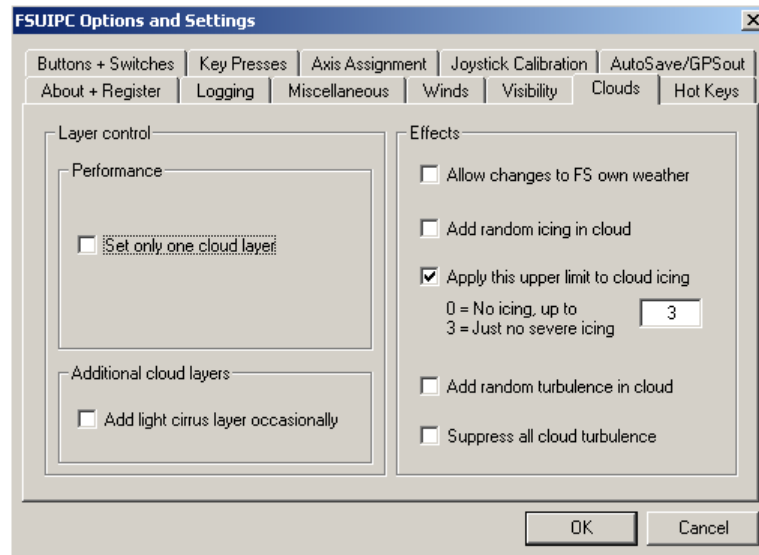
FSUIPC Options and Settings

Buttons + Switches | Key Presses | Axis Assignment | Joystick Calibration | AutoSave/GPSout
About + Register | Logging | Miscellaneous | Winds | Visibility | Clouds | Hot Keys

Layer control

Performance

Set only one cloud layer

Additional cloud layers

Add light cirrus layer occasionally

Effects

Allow changes to FS own weather

Add random icing in cloud

Apply this upper limit to cloud icing

0 = No icing, up to
3 = Just no severe icing

3

Add random turbulence in cloud

Suppress all cloud turbulence

OK

Cancel